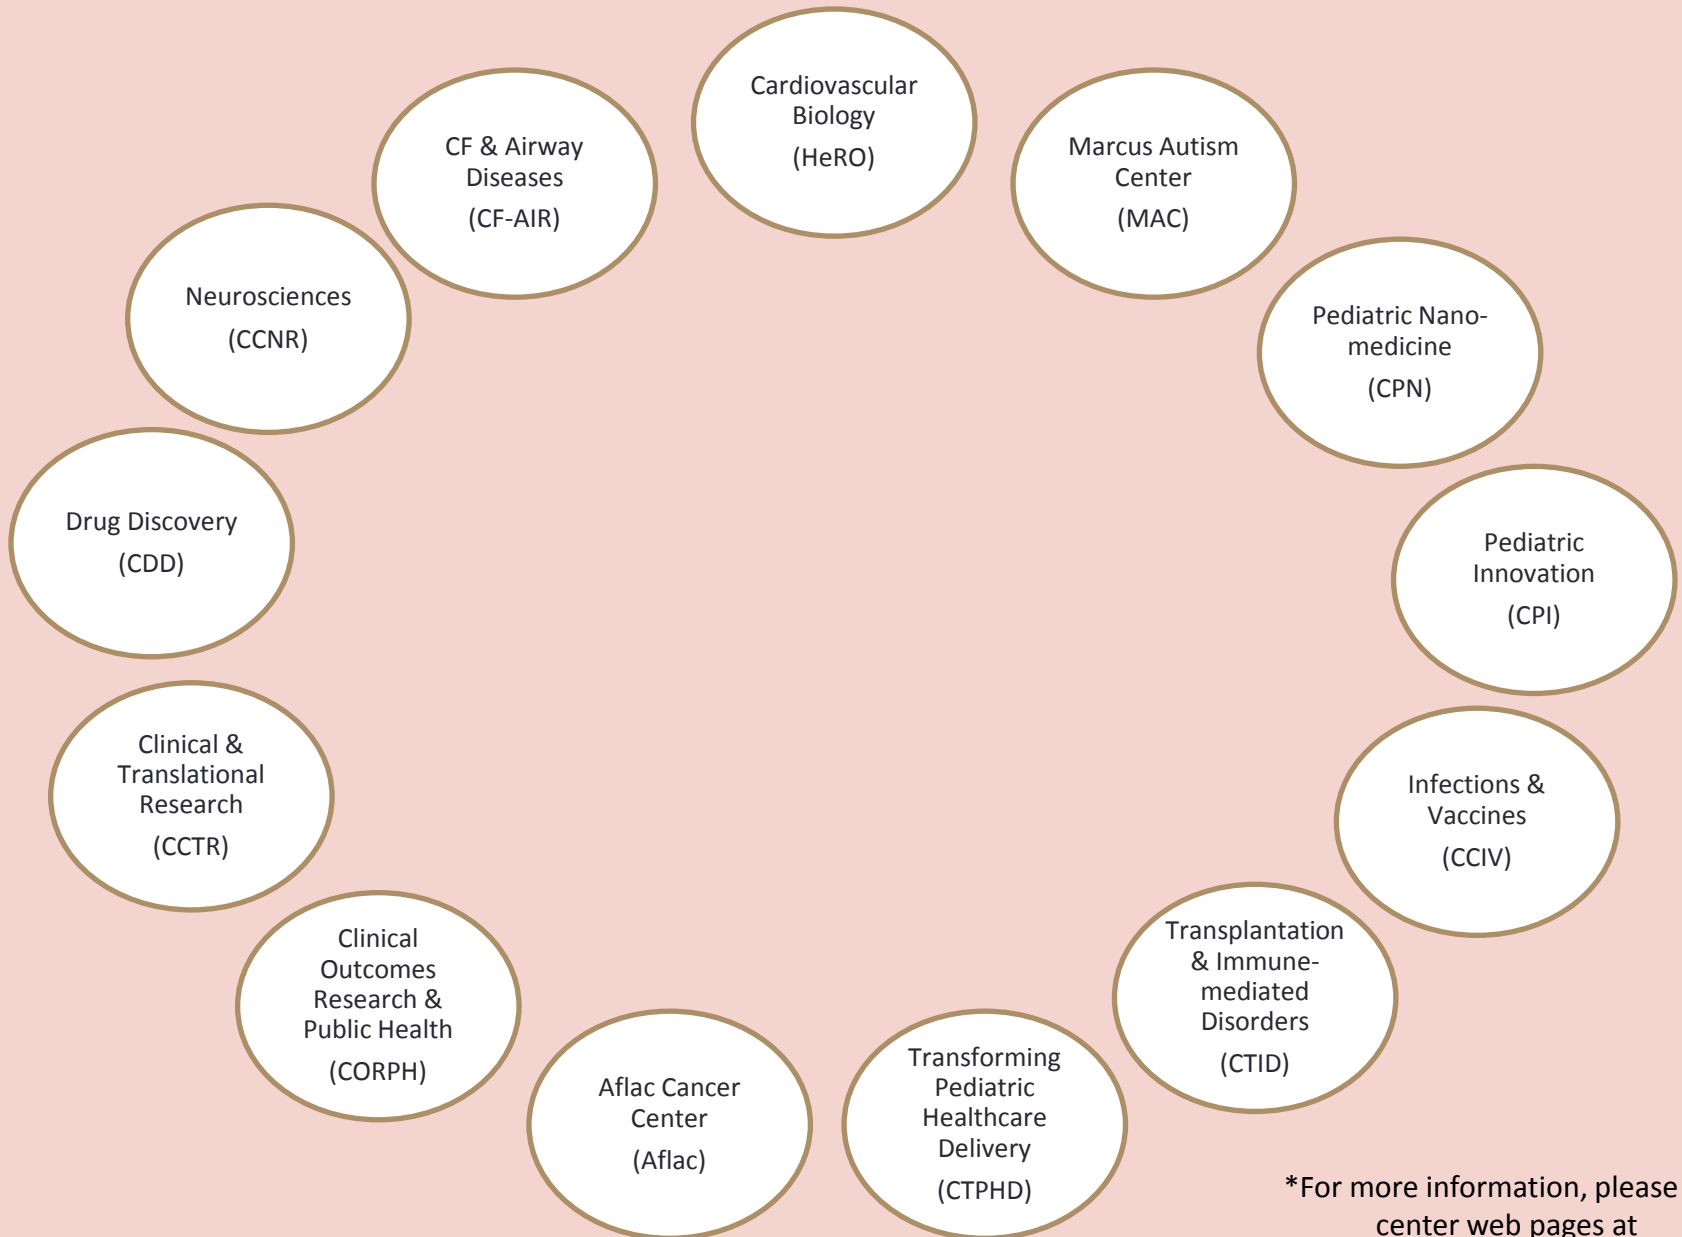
Cardiovascular Biology
(HeRO)

Marcus Autism Center
(MAC)

Pediatric Nano-medicine
(CPN)

Pediatric Innovation
(CPI)

Infections & Vaccines
(CCIV)

Transplantation & Immune-mediated Disorders
(CTID)

Transforming Pediatric Healthcare Delivery
(CTPHD)

Aflac Cancer Center
(Aflac)

Clinical Outcomes Research & Public Health
(CORPH)

Clinical & Translational Research
(CCTR)

Drug Discovery
(CDD)

Neurosciences
(CCNR)

CF & Airway Diseases
(CF-AIR)

*For more information, please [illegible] center web pages at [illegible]